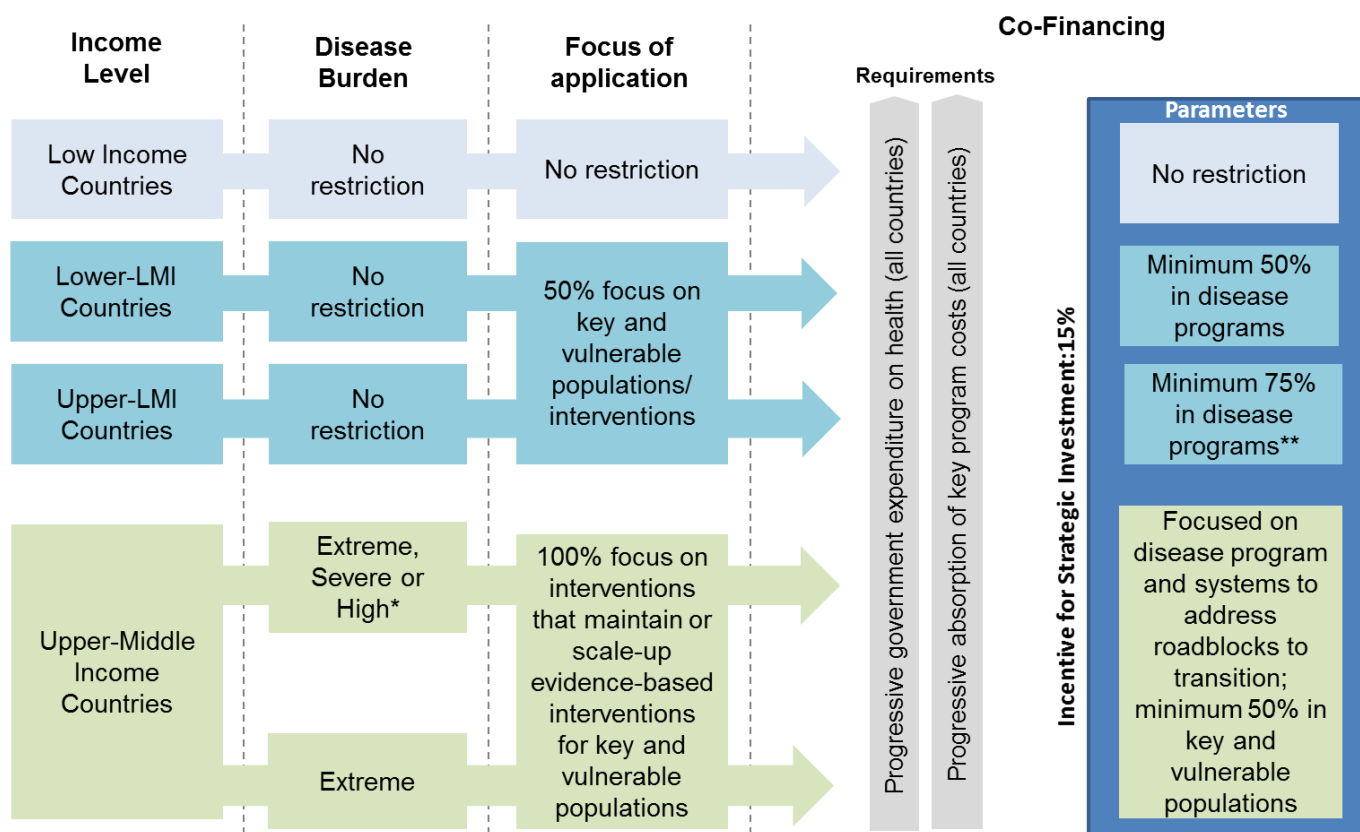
Income Level

Disease Burden

Focus of application

Co-Financing

Requirements

Low Income Countries

No restriction

No restriction

Lower-LMI Countries

No restriction

50% focus on key and vulnerable populations/ interventions

Upper-LMI Countries

No restriction

Upper-Middle Income Countries

Extreme, Severe or High*

Extreme

100% focus on interventions that maintain or scale-up evidence-based interventions for key and vulnerable populations

Progressive government expenditure on health (all countries)

Progressive absorption of key program costs (all countries)

Incentive for Strategic Investment:15%

Parameters

No restriction

Minimum 50% in disease programs

Minimum 75% in disease programs**

Focused on disease program and systems to address roadblocks to transition; minimum 50% in key and vulnerable populations